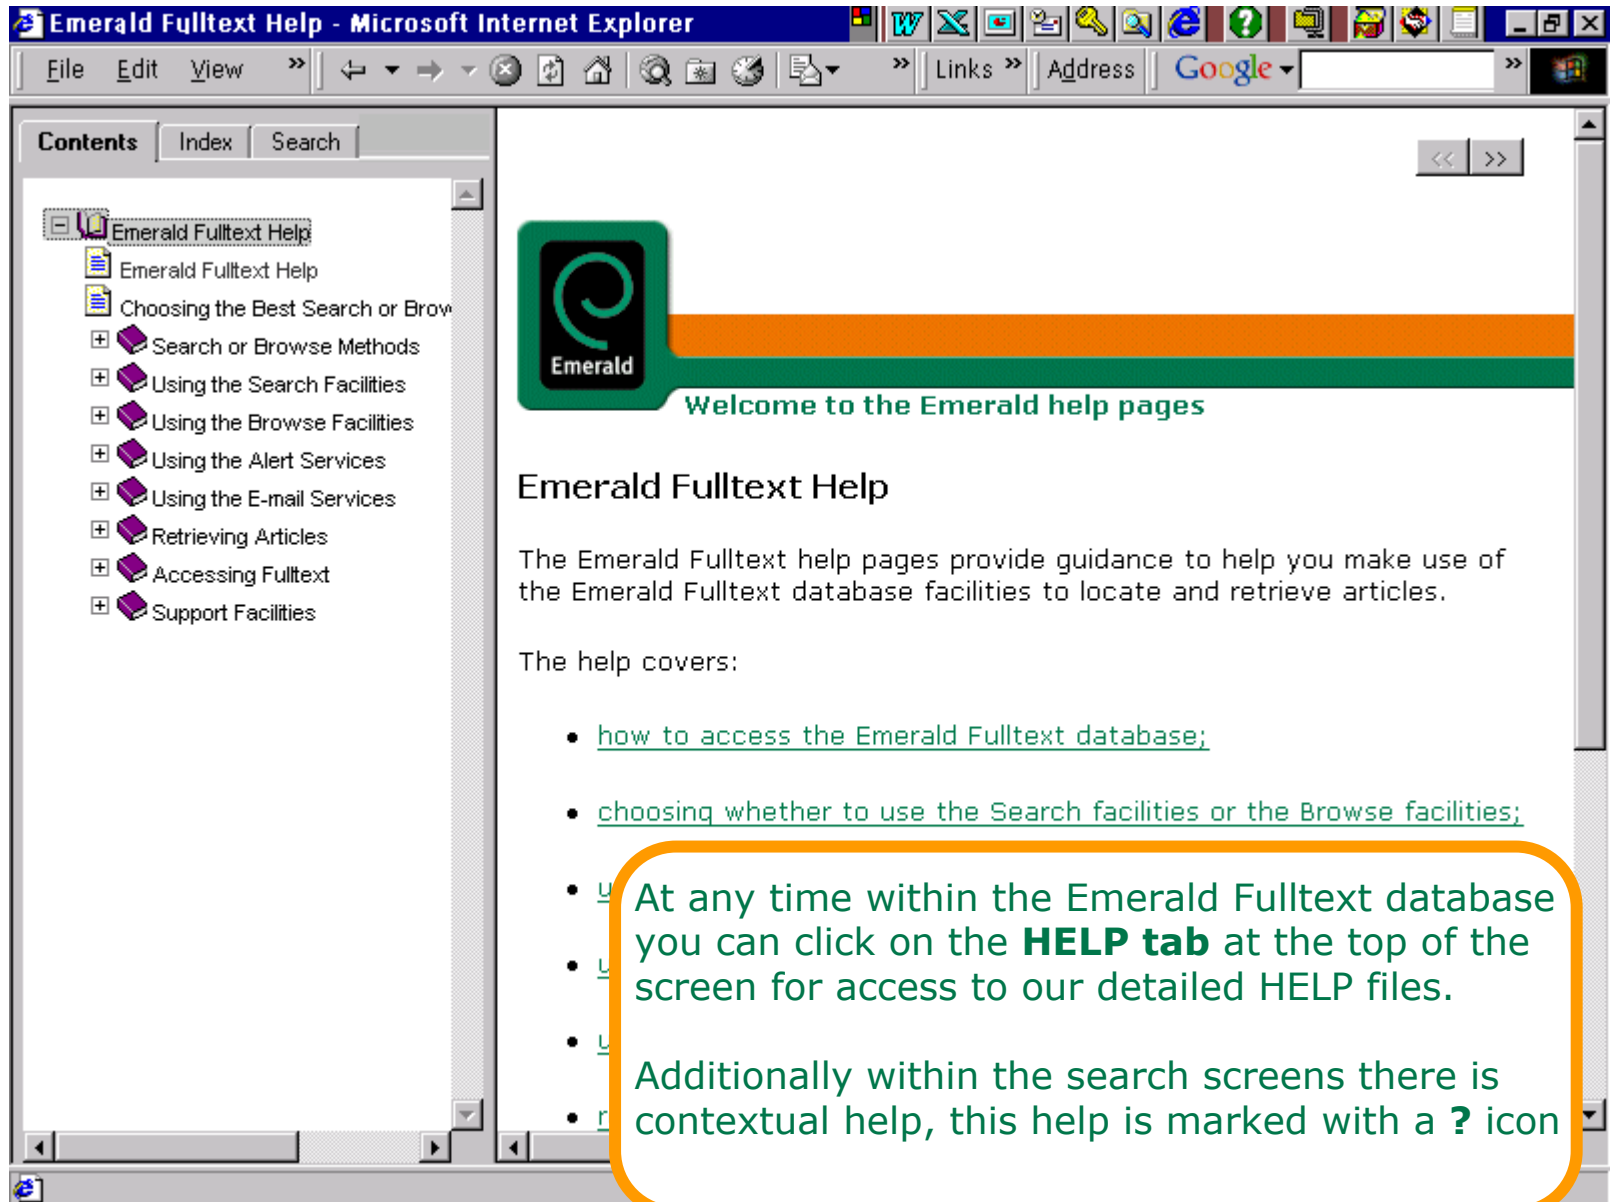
Emerald Fulltext Help - Microsoft Internet Explorer

File Edit View » Links » Address Google

Contents Index Search

Emerald Fulltext Help
Emerald Fulltext Help
Choosing the Best Search or Brow
Search or Browse Methods
Using the Search Facilities
Using the Browse Facilities
Using the Alert Services
Using the E-mail Services
Retrieving Articles
Accessing Fulltext
Support Facilities

<< >>

Emerald

Welcome to the Emerald help pages

Emerald Fulltext Help

The Emerald Fulltext help pages provide guidance to help you make use of the Emerald Fulltext database facilities to locate and retrieve articles.

The help covers:

- how to access the Emerald Fulltext database;
- choosing whether to use the Search facilities or the Browse facilities;
- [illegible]
- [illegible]
- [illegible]
- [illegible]

At any time within the Emerald Fulltext database you can click on the **HELP tab** at the top of the screen for access to our detailed HELP files.

Additionally within the search screens there is contextual help, this help is marked with a **?** icon